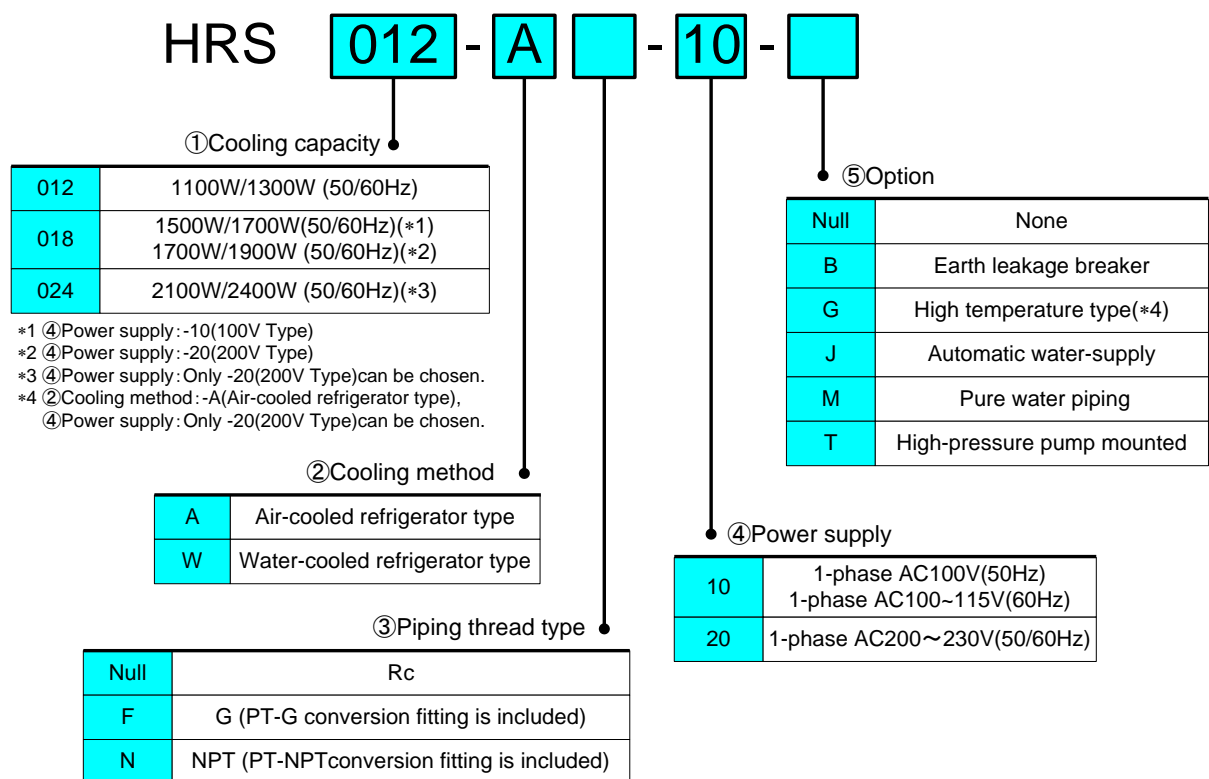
HRS 012 - A - 10 -

①Cooling capacity

| | |
|---|---|
| 012 | 1100W/1300W (50/60Hz) |
| 018 | 1500W/1700W(50/60Hz)(∗1) 1700W/1900W (50/60Hz)(∗2) |
| 024 | 2100W/2400W (50/60Hz)(∗3) |

∗1 ④Power supply:-10(100V Type)
∗2 ④Power supply:-20(200V Type)
∗3 ④Power supply:Only -20(200V Type)can be chosen.
∗4 ②Cooling method:-A(Air-cooled refrigerator type), ④Power supply:Only -20(200V Type)can be chosen.

②Cooling method

| | |
|---|---|
| A | Air-cooled refrigerator type |
| W | Water-cooled refrigerator type |

③Piping thread type

| | |
|---|---|
| Null | Rc |
| F | G (PT-G conversion fitting is included) |
| N | NPT (PT-NPTconversion fitting is included) |

⑤Option

| | |
|---|---|
| Null | None |
| B | Earth leakage breaker |
| G | High temperature type(∗4) |
| J | Automatic water-supply |
| M | Pure water piping |
| T | High-pressure pump mounted |

④Power supply

| | |
|---|---|
| 10 | 1-phase AC100V(50Hz) 1-phase AC100~115V(60Hz) |
| 20 | 1-phase AC200～230V(50/60Hz) |